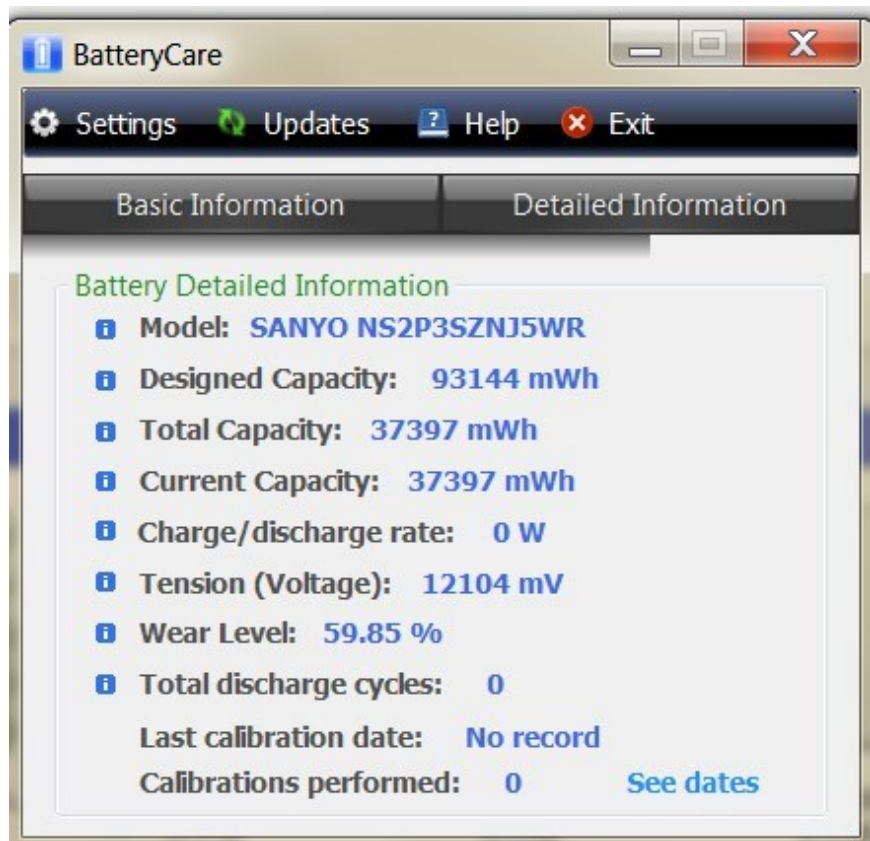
BatteryCare

Settings Updates Help Exit

Basic Information
Detailed Information

Battery Detailed Information
Model: SANYO NS2P3SZNJ5WR
Designed Capacity: 93144 mWh
Total Capacity: 37397 mWh
Current Capacity: 37397 mWh
Charge/discharge rate: 0 W
Tension (Voltage): 12104 mV
Wear Level: 59.85 %
Total discharge cycles: 0
Last calibration date: No record
Calibrations performed: 0 See dates